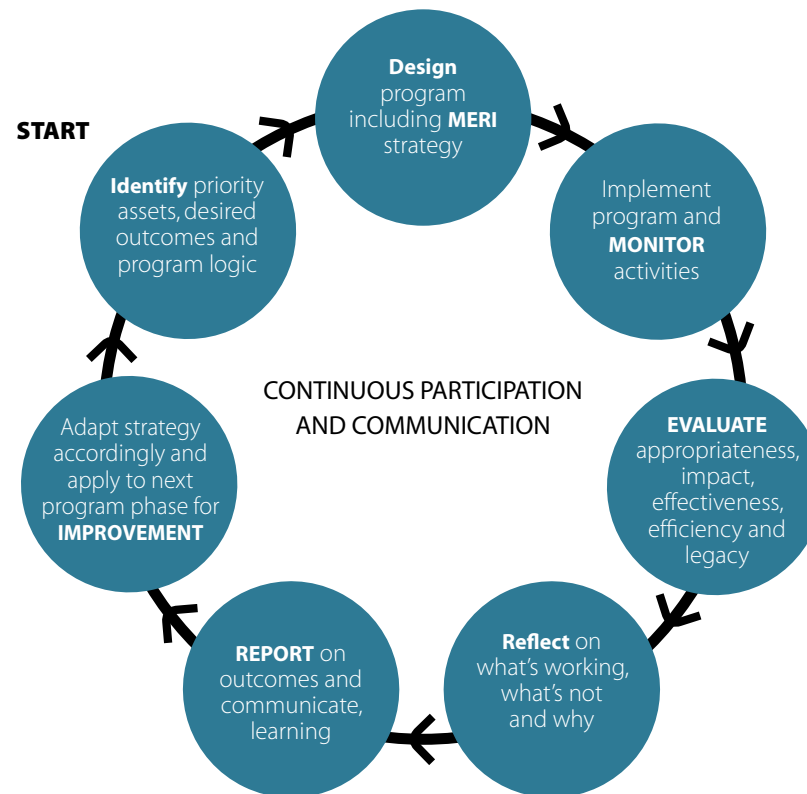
START

Identify priority assets, desired outcomes and program logic

Design program including MERI strategy

Implement program and MONITOR activities

EVALUATE appropriateness, impact, effectiveness, efficiency and legacy

Reflect on what's working, what's not and why

REPORT on outcomes and communicate, learning

Adapt strategy accordingly and apply to next program phase for IMPROVEMENT

CONTINUOUS PARTICIPATION AND COMMUNICATION